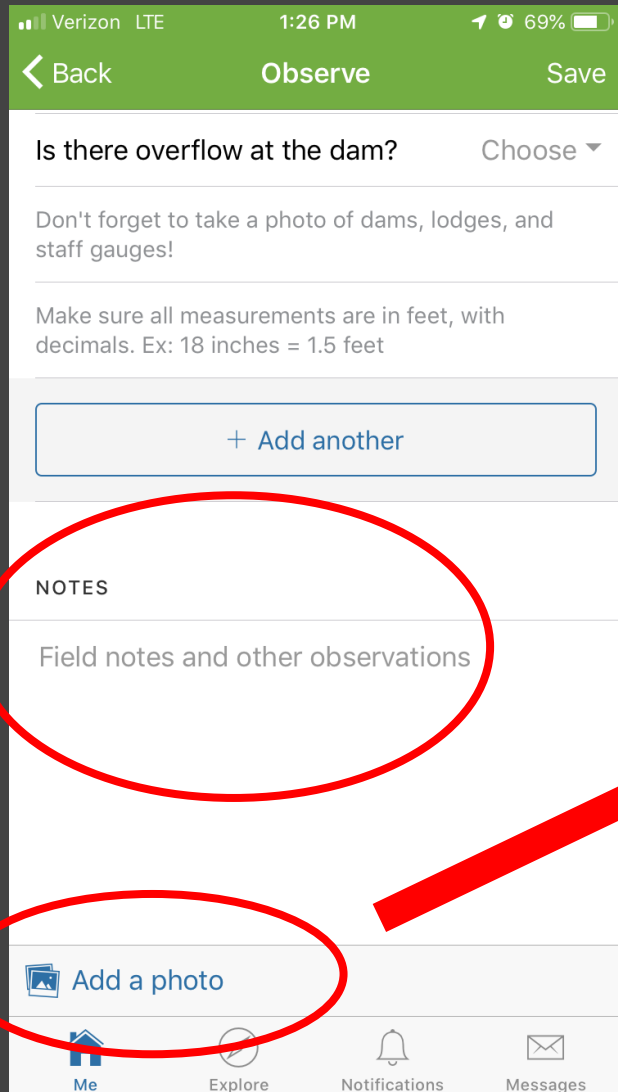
Verizon LTE 1:26 PM 69%

Back Observe Save

Is there overflow at the dam? Choose

Don't forget to take a photo of dams, lodges, and staff gauges!

Make sure all measurements are in feet, with decimals. Ex: 18 inches = 1.5 feet

+ Add another

NOTES

Field notes and other observations

Add a photo

Me Explore Notifications Messages